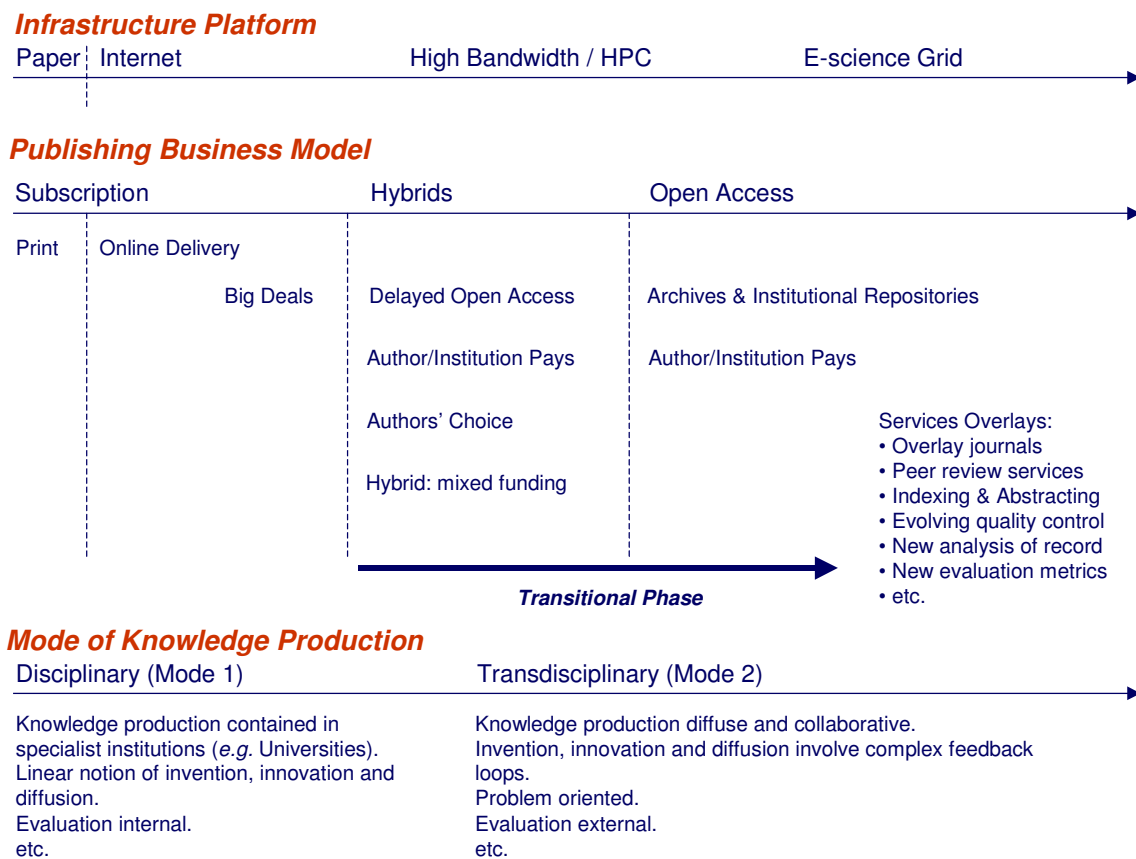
Infrastructure Platform

Paper Internet High Bandwidth / HPC E-science Grid

Publishing Business Model

Subscription Hybrids Open Access

Print Online Delivery

Big Deals Delayed Open Access Archives & Institutional Repositories

Author/Institution Pays Author/Institution Pays

Authors' Choice

Hybrid: mixed funding

Services Overlays:
• Overlay journals
• Peer review services
• Indexing & Abstracting
• Evolving quality control
• New analysis of record
• New evaluation metrics
• etc.

Transitional Phase

Mode of Knowledge Production

Disciplinary (Mode 1) Transdisciplinary (Mode 2)

Knowledge production contained in specialist institutions (e.g. Universities).
Linear notion of invention, innovation and diffusion.
Evaluation internal.
etc.

Knowledge production diffuse and collaborative.
Invention, innovation and diffusion involve complex feedback loops.
Problem oriented.
Evaluation external.
etc.